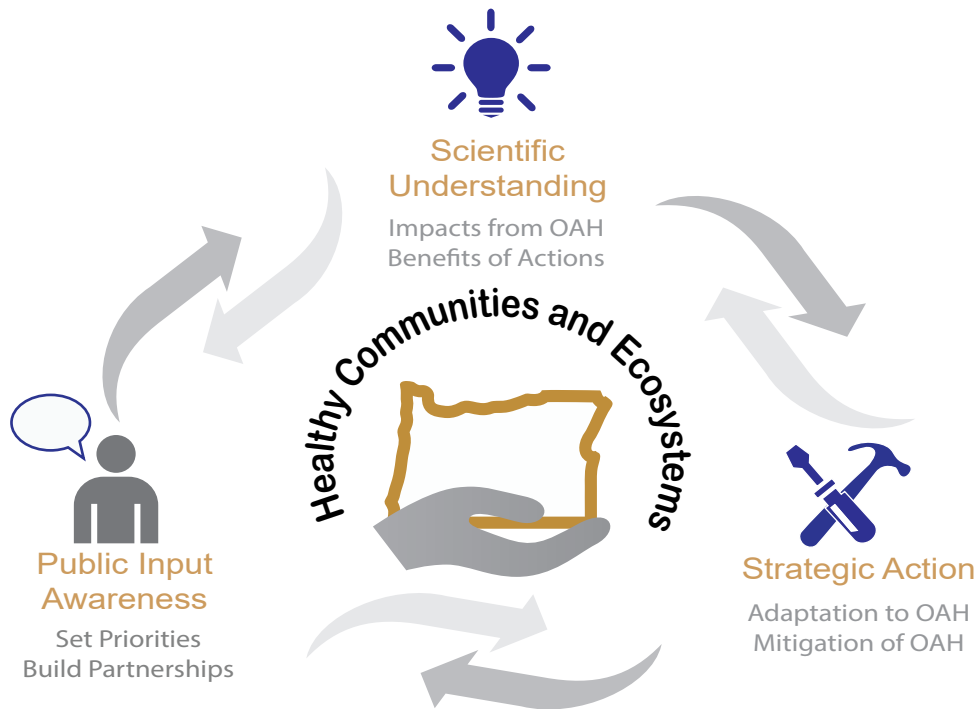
Scientific Understanding
Impacts from OAH
Benefits of Actions

Healthy Communities and Ecosystems

Public Input Awareness
Set Priorities
Build Partnerships

Strategic Action
Adaptation to OAH
Mitigation of OAH